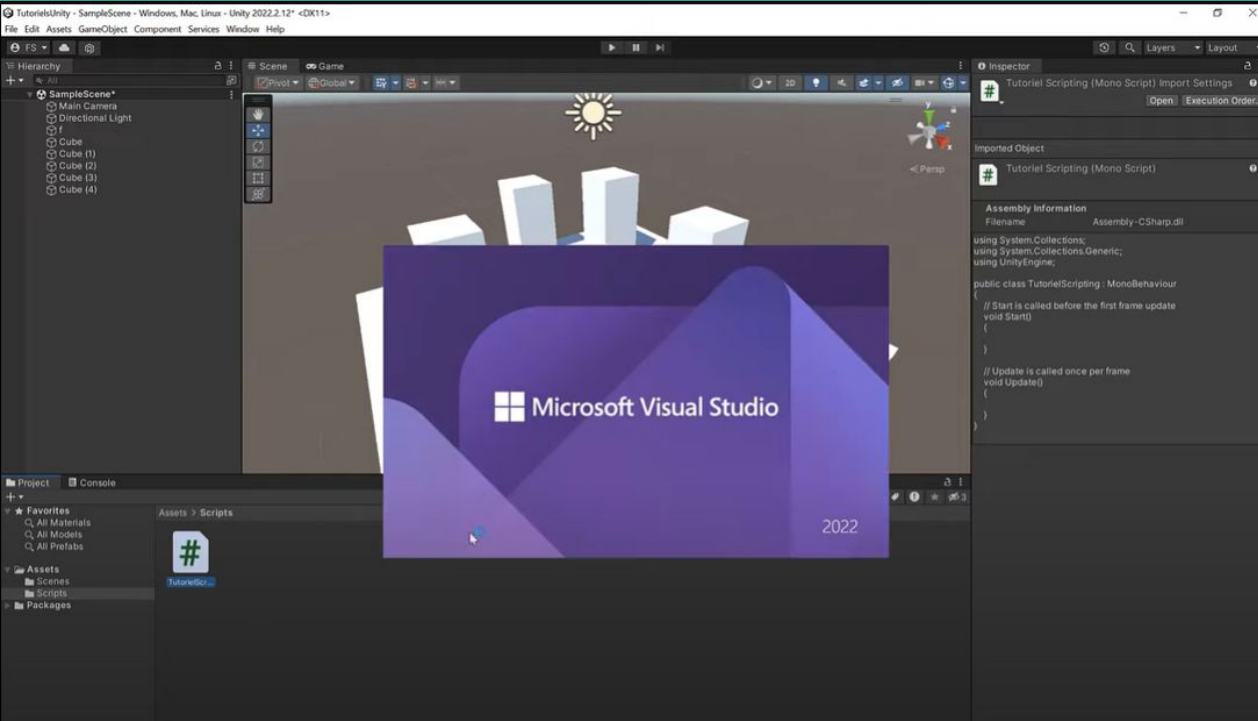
TutorielsUnity - SampleScene - Windows, Mac, Linux - Unity 2022.2.12* <DX11>

File Edit Assets GameObject Component Services Window Help

FS

Layers Layout

Hierarchy

All

SampleScene*
Main Camera
Directional Light
f
Cube
Cube (1)
Cube (2)
Cube (3)
Cube (4)

Scene Game

Pivot Global

2D

< Persp

Inspector

Tutoriel Scripting (Mono Script) Import Settings

Open Execution Order...

Imported Object

Tutoriel Scripting (Mono Script)

Assembly Information
Filename Assembly-CSharp.dll

using System.Collections;
using System.Collections.Generic;
using UnityEngine;

public class TutorielScripting : MonoBehaviour
{
// Start is called before the first frame update
void Start()
{

}

// Update is called once per frame
void Update()
{

}
}

Microsoft Visual Studio

2022

Project Console

Favorites
All Materials
All Models
All Prefabs

Assets
Scenes
Scripts
Packages

Assets > Scripts

TutorielScr...

3